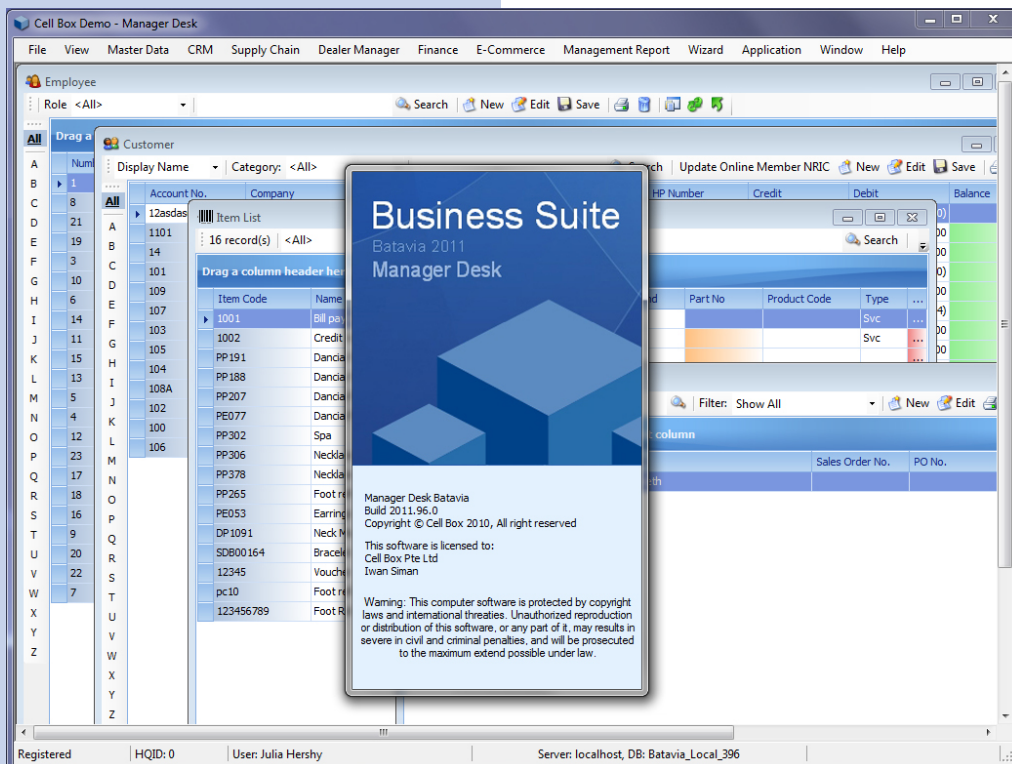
Cell Box Demo - Manager Desk

File View Master Data CRM Supply Chain Dealer Manager Finance E-Commerce Management Report Wizard Application Window Help

Employee

Role <All> Search New Edit Save

All
A B C D E F G H I J K L M N O P Q R S T U V W X Y Z

Drag a

Numb
1
8
21
19
3
10
6
14
11
15
13
5
4
12
23
17
18
16
9
22
7

Customer

Display Name Category: <All> Search Update Online Member NRIC New Edit Save

All
A B C D E F G H I J K L M N O P Q R S T U V W X Y Z

| Account No. | Company |
|---|---|
| 12asdas | |
| 1101 | |
| 14 | |
| 101 | |
| 109 | |
| 107 | |
| 103 | |
| 105 | |
| 104 | |
| 108A | |
| 102 | |
| 100 | |
| 106 | |

HP Number Credit Debit Balance
0)
00
00
0)
4)
00
00
00

Item List

16 record(s) <All> Search

Drag a column header her

| Item Code | Name |
|---|---|
| 1001 | Bill pay |
| 1002 | Credit |
| PP191 | Dancia |
| PP188 | Dancia |
| PP207 | Dancia |
| PE077 | Dancia |
| PP302 | Spa |
| PP306 | Neckla |
| PP378 | Neckla |
| PP265 | Foot re |
| PE053 | Earring |
| DP1091 | Neck M |
| SDB00164 | Bracele |
| 12345 | Vouche |
| pc10 | Foot re |
| 123456789 | Foot R |

| nd | Part No | Product Code | Type | ... |
|---|---|---|---|---|
| | | | Svc | ... |
| | | | Svc | ... |

Filter: Show All New Edit

column

Sales Order No. PO No.

th

Business Suite
Batavia 2011
Manager Desk

Manager Desk Batavia
Build 2011.96.0
Copyright © Cell Box 2010, All right reserved

This software is licensed to:
Cell Box Pte Ltd
Iwan Siman

Warning: This computer software is protected by copyright laws and international threaties. Unauthorized reproduction or distribution of this software, or any part of it, may results in severe in civil and criminal penalties, and will be prosecuted to the maximum extend possible under law.

Registered HQID: 0 User: Julia Hershy Server: localhost, DB: Batavia_Local_396